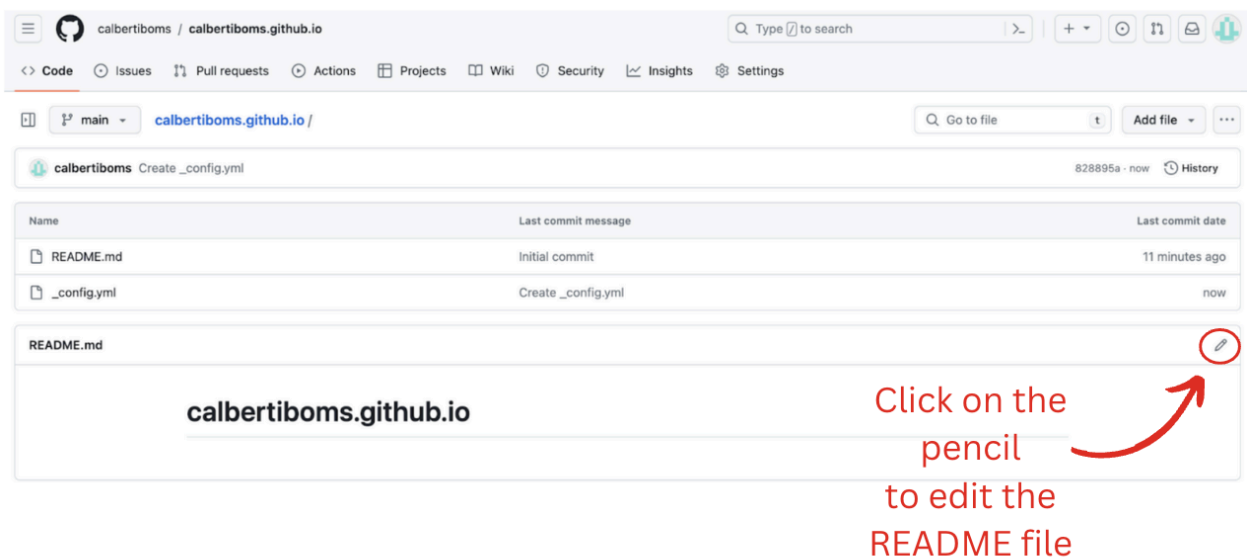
calbertiboms / calbertiboms.github.io

Type / to search

Code Issues Pull requests Actions Projects Wiki Security Insights Settings

main calbertiboms.github.io /

Go to file t Add file

calbertiboms Create _config.yml 828895a · now History

| Name | Last commit message | Last commit date |
|---|---|---|
| README.md | Initial commit | 11 minutes ago |
| _config.yml | Create _config.yml | now |

README.md

calbertiboms.github.io

Click on the pencil to edit the README file